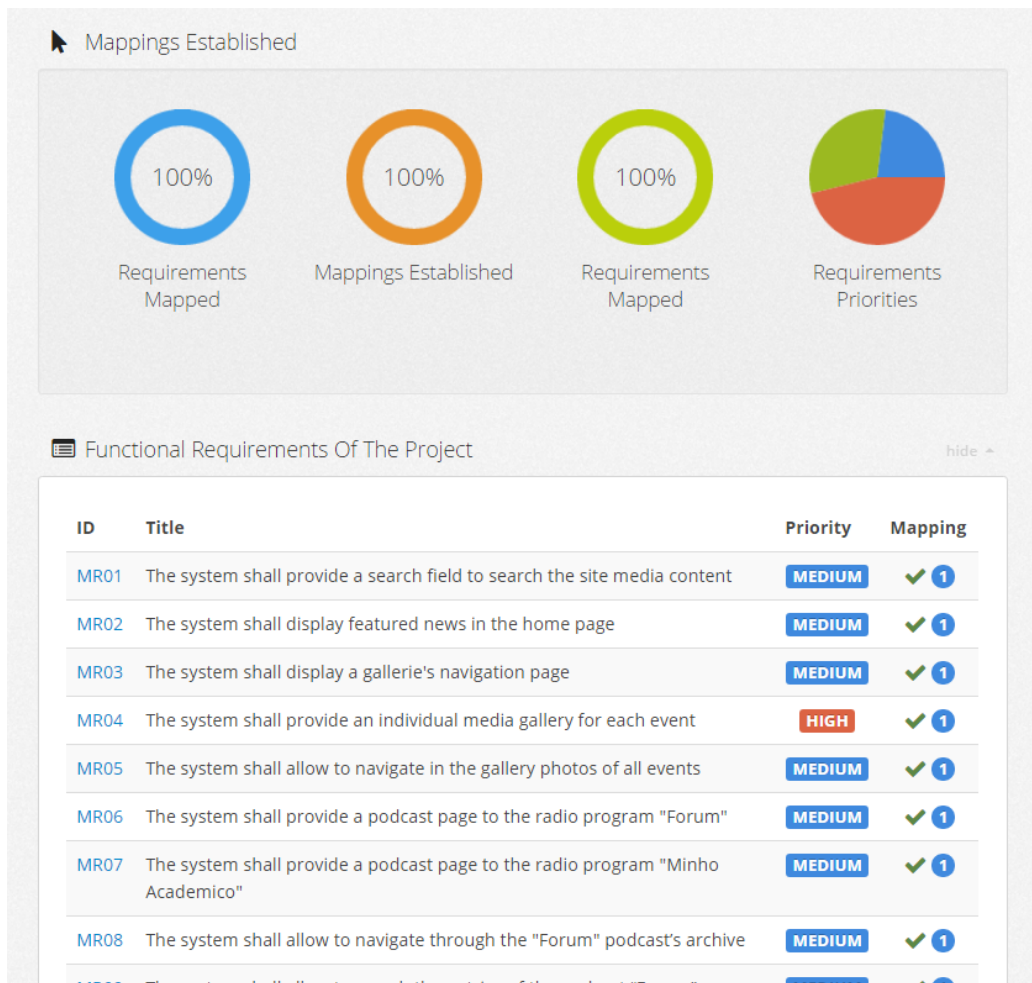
Mappings Established

100%
Requirements Mapped

100%
Mappings Established

100%
Requirements Mapped

Requirements Priorities

Functional Requirements Of The Project

hide

| ID | Title | Priority | Mapping |
|---|---|---|---|
| MR01 | The system shall provide a search field to search the site media content | MEDIUM | 1 |
| MR02 | The system shall display featured news in the home page | MEDIUM | 1 |
| MR03 | The system shall display a gallerie's navigation page | MEDIUM | 1 |
| MR04 | The system shall provide an individual media gallery for each event | HIGH | 1 |
| MR05 | The system shall allow to navigate in the gallery photos of all events | MEDIUM | 1 |
| MR06 | The system shall provide a podcast page to the radio program "Forum" | MEDIUM | 1 |
| MR07 | The system shall provide a podcast page to the radio program "Minho Academico" | MEDIUM | 1 |
| MR08 | The system shall allow to navigate through the "Forum" podcast's archive | MEDIUM | 1 |
| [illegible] | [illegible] | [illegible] | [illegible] |